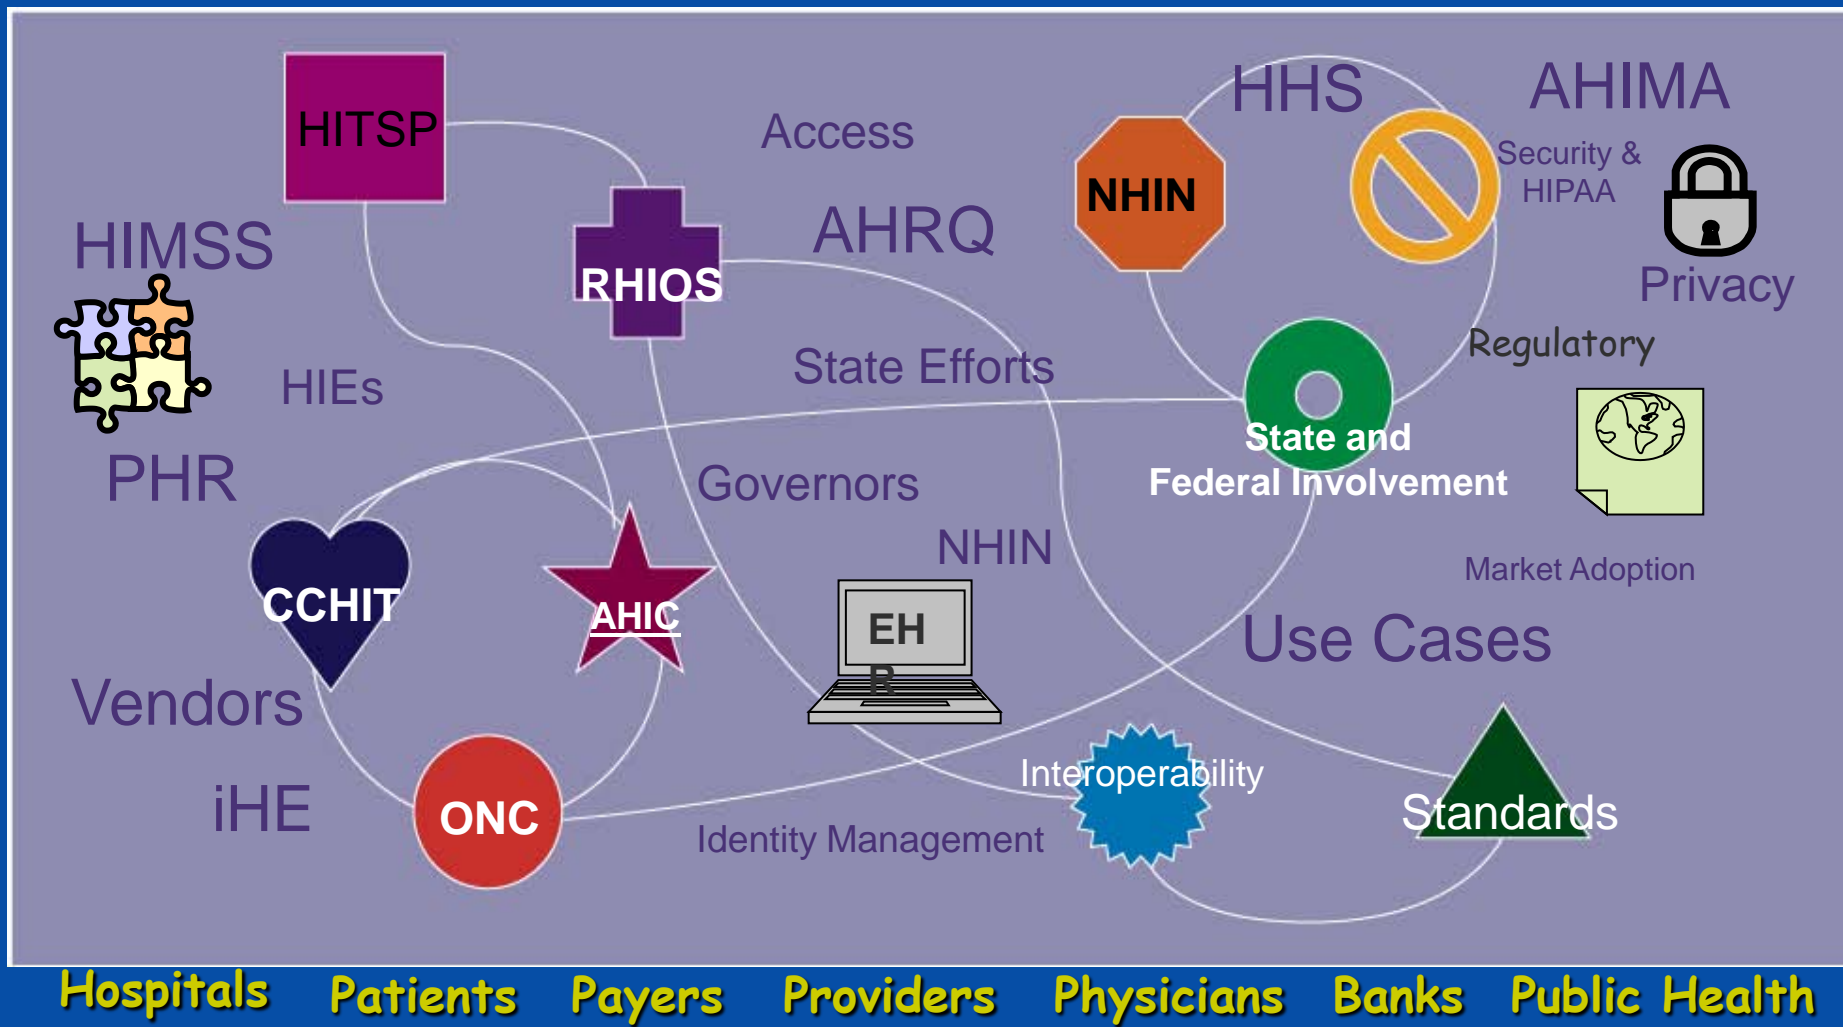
HITSP

Access

HHS

AHIMA

NHIN

Security & HIPAA

HIMSS

RHIOS

AHRQ

Privacy

Regulatory

HIEs

State Efforts

State and Federal Involvement

PHR

Governors

NHIN

Market Adoption

CCHIT

AHIC

EH R

Use Cases

Vendors

iHE

ONC

Interoperability

Standards

Identity Management

Hospitals Patients Payers Providers Physicians Banks Public Health